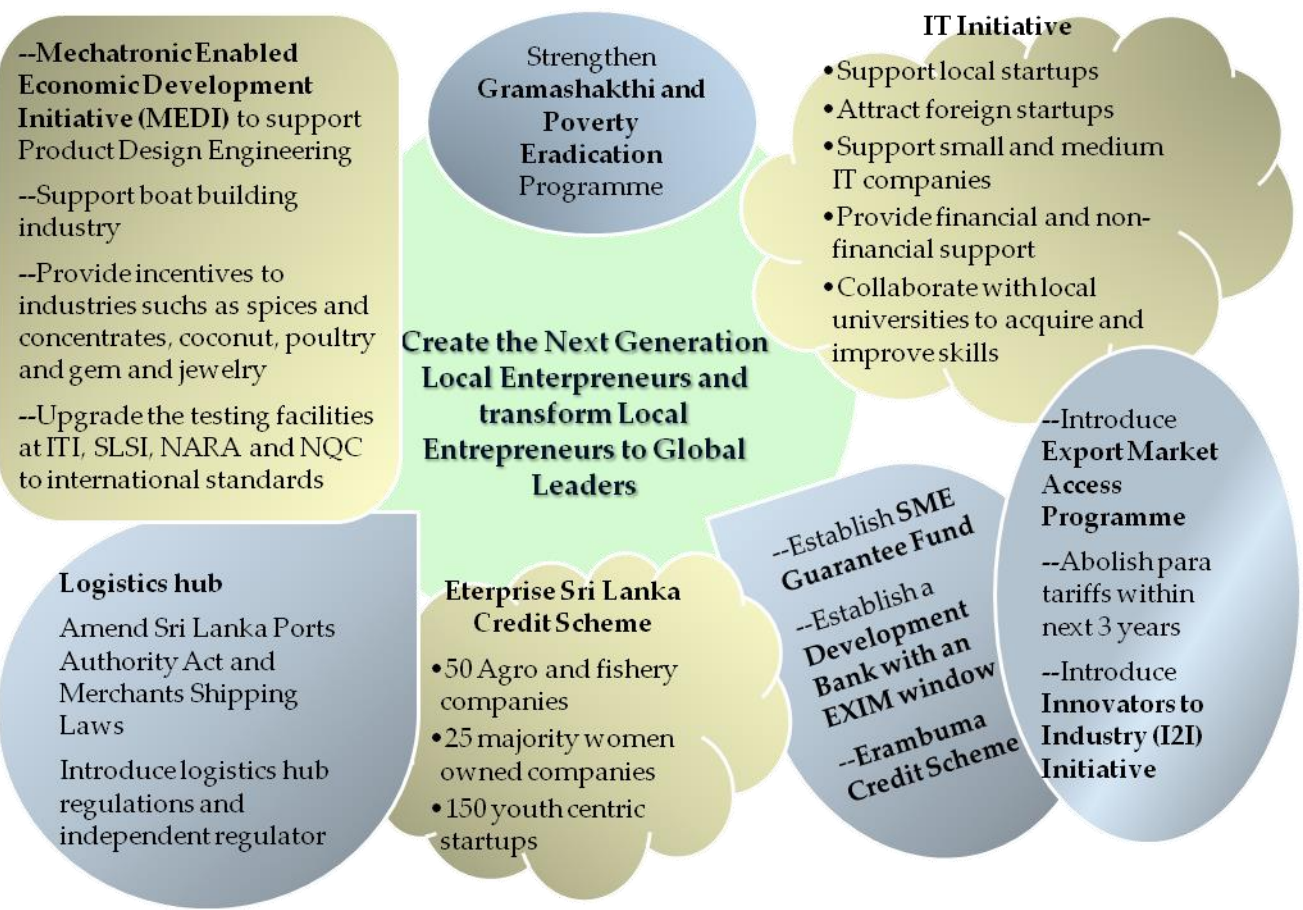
--Mechatronic Enabled Economic Development Initiative (MEDI) to support Product Design Engineering

--Support boat building industry

--Provide incentives to industries suchs as spices and concentrates, coconut, poultry and gem and jewelry

--Upgrade the testing facilities at ITI, SLSI, NARA and NQC to international standards

Strengthen Gramashakthi and Poverty Eradication Programme

IT Initiative

•Support local startups
•Attract foreign startups
•Support small and medium IT companies
•Provide financial and non-financial support
•Collaborate with local universities to acquire and improve skills

Create the Next Generation Local Enterpreneurs and transform Local Entrepreneurs to Global Leaders

--Introduce Export Market Access Programme

--Abolish para tariffs within next 3 years

--Introduce Innovators to Industry (I2I) Initiative

--Establish SME Guarantee Fund

--Establish a Development Bank with an EXIM window

--Erambuma Credit Scheme

Logistics hub

Amend Sri Lanka Ports Authority Act and Merchants Shipping Laws

Introduce logistics hub regulations and independent regulator

Eterprise Sri Lanka Credit Scheme

•50 Agro and fishery companies
•25 majority women owned companies
•150 youth centric startups